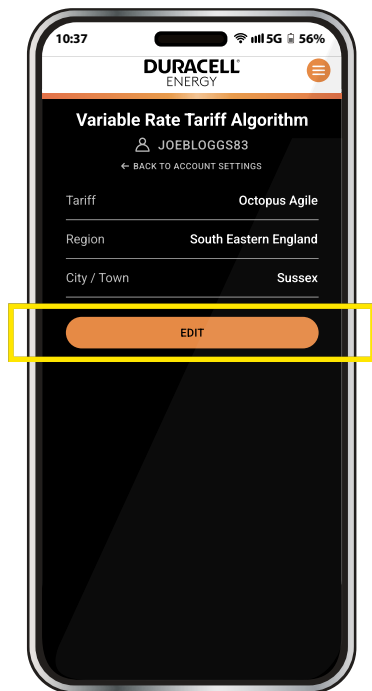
10:37
5G 56%

DURACELL
ENERGY

Variable Rate Tariff Algorithm

JOEBLOGGS83

← BACK TO ACCOUNT SETTINGS

| | |
|---|---|
| Tariff | Octopus Agile |
| Region | South Eastern England |
| City / Town | Sussex |

EDIT